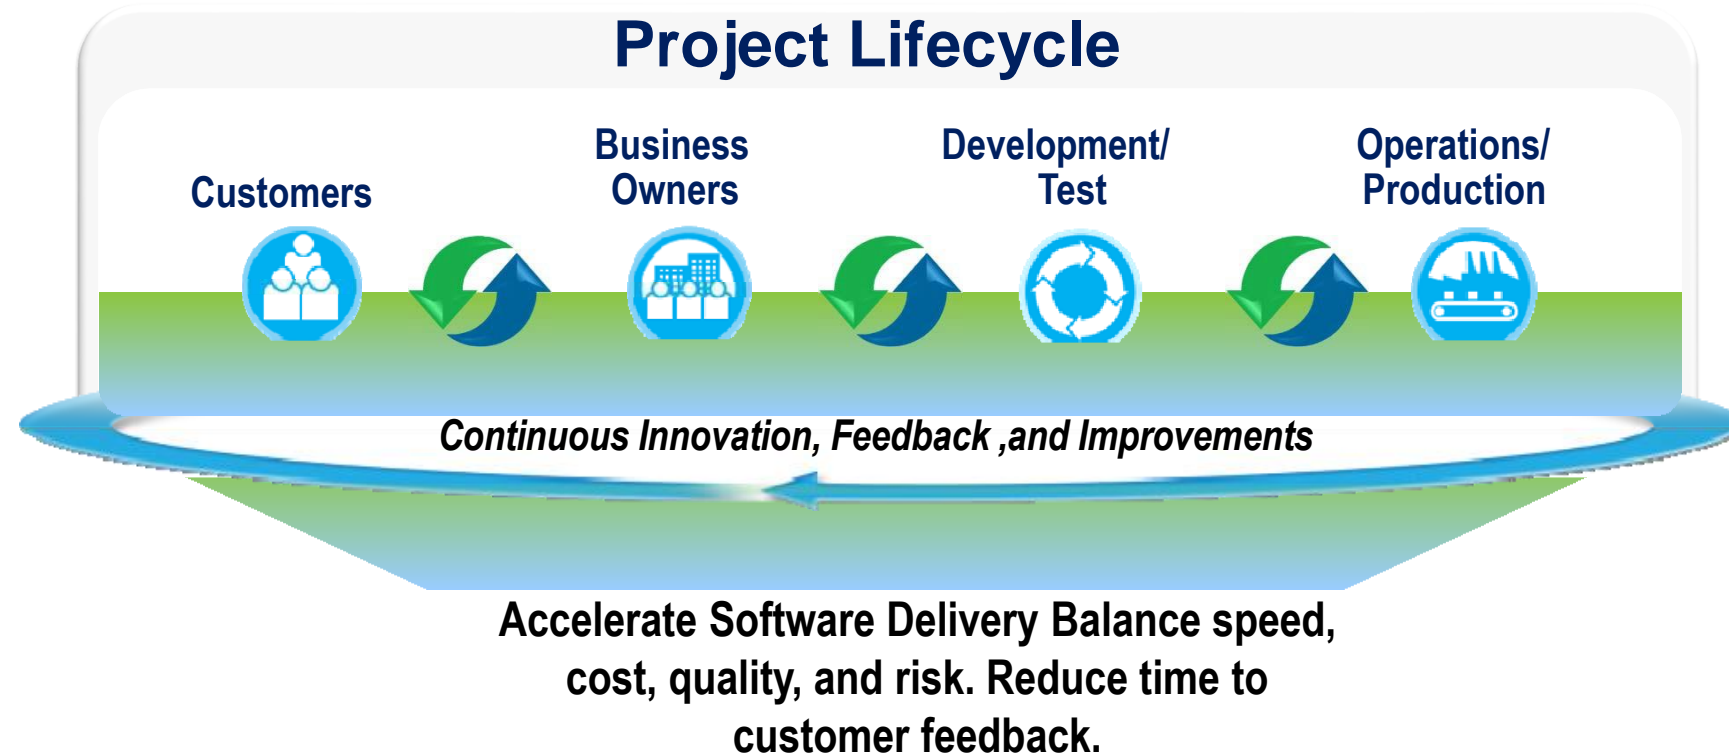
Project Lifecycle

Customers

Business Owners

Development/ Test

Operations/ Production

Continuous Innovation, Feedback ,and Improvements

Accelerate Software Delivery Balance speed, cost, quality, and risk. Reduce time to customer feedback.